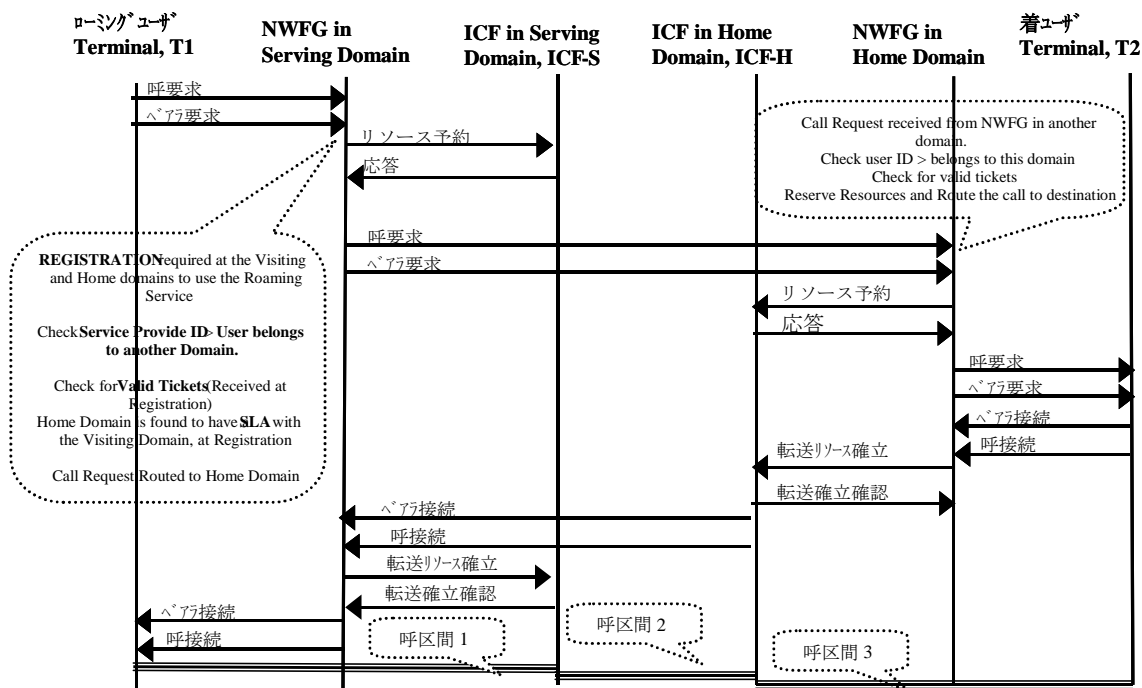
ﾛｰﾐﾝｸﾞﾕｰｻﾞ Terminal, T1

NWFG in Serving Domain

ICF in Serving Domain, ICF-S

ICF in Home Domain, ICF-H

NWFG in Home Domain

着ﾕｰｻﾞ Terminal, T2

呼要求

ﾍﾞｱﾗ要求

リソース予約

応答

Call Request received from NWFG in another domain.
Check user ID > belongs to this domain
Check for valid tickets
Reserve Resources and Route the call to destination

呼要求

ﾍﾞｱﾗ要求

REGISTRATION required at the Visiting and Home domains to use the Roaming Service

Check Service Provide ID > User belongs to another Domain.

Check for Valid Tickets (Received at Registration)
Home Domain is found to have SLA with the Visiting Domain, at Registration

Call Request Routed to Home Domain

リソース予約

応答

呼要求

ﾍﾞｱﾗ要求

ﾍﾞｱﾗ接続

呼接続

転送ﾘｿｰｽ確立

転送確立確認

ﾍﾞｱﾗ接続

呼接続

転送ﾘｿｰｽ確立

転送確立確認

ﾍﾞｱﾗ接続

呼接続

呼区間 1

呼区間 2

呼区間 3